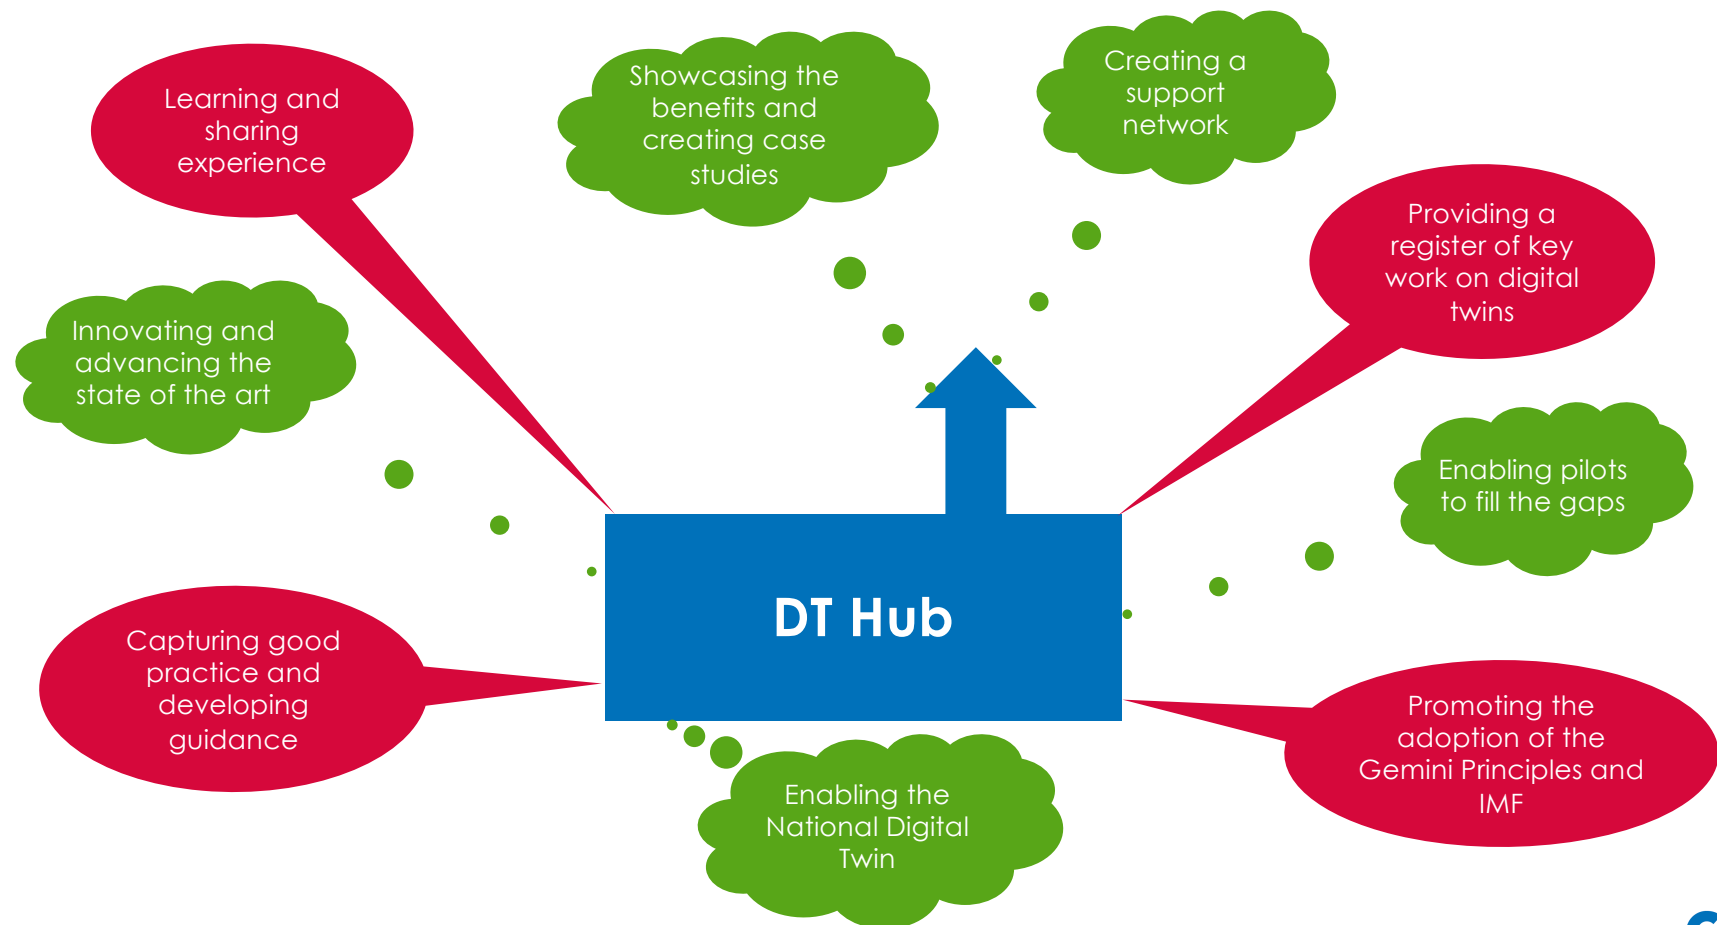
Learning and sharing experience

Showcasing the benefits and creating case studies

Creating a support network

Providing a register of key work on digital twins

Innovating and advancing the state of the art

Enabling pilots to fill the gaps

DT Hub

Capturing good practice and developing guidance

Enabling the National Digital Twin

Promoting the adoption of the Gemini Principles and IMF